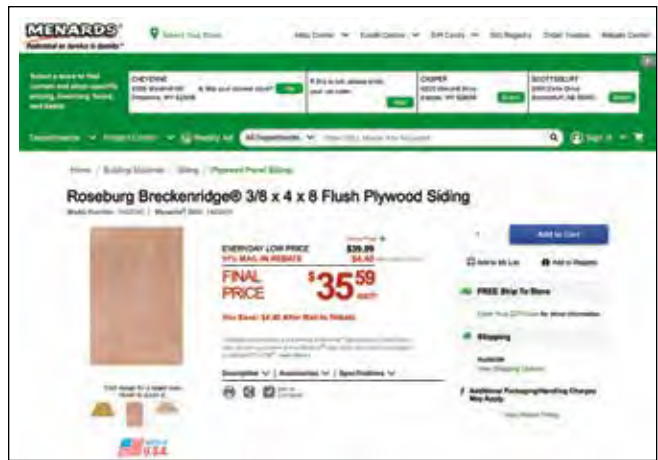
MENARDS®
Select Your Store

CHEYENNE
CASPER
SCOTTSBLUFF

Departments
Weekly Ad
All Departments

Sign In

Home / Building Materials / Siding / Plywood Panel Siding

Roseburg Breckenridge® 3/8 x 4 x 8 Flush Plywood Siding

EVERYDAY LOW PRICE $39.99
11% MAIL-IN REBATE $4.40
FINAL PRICE $35.59 each

You Save! $4.40 After Mail-In Rebate

Add to Cart
Add to My List
Add to Register

FREE Ship To Store

Shipping

Additional Packaging/Handling Charges May Apply

Description
Accessories
Specifications

MADE IN U.S.A.